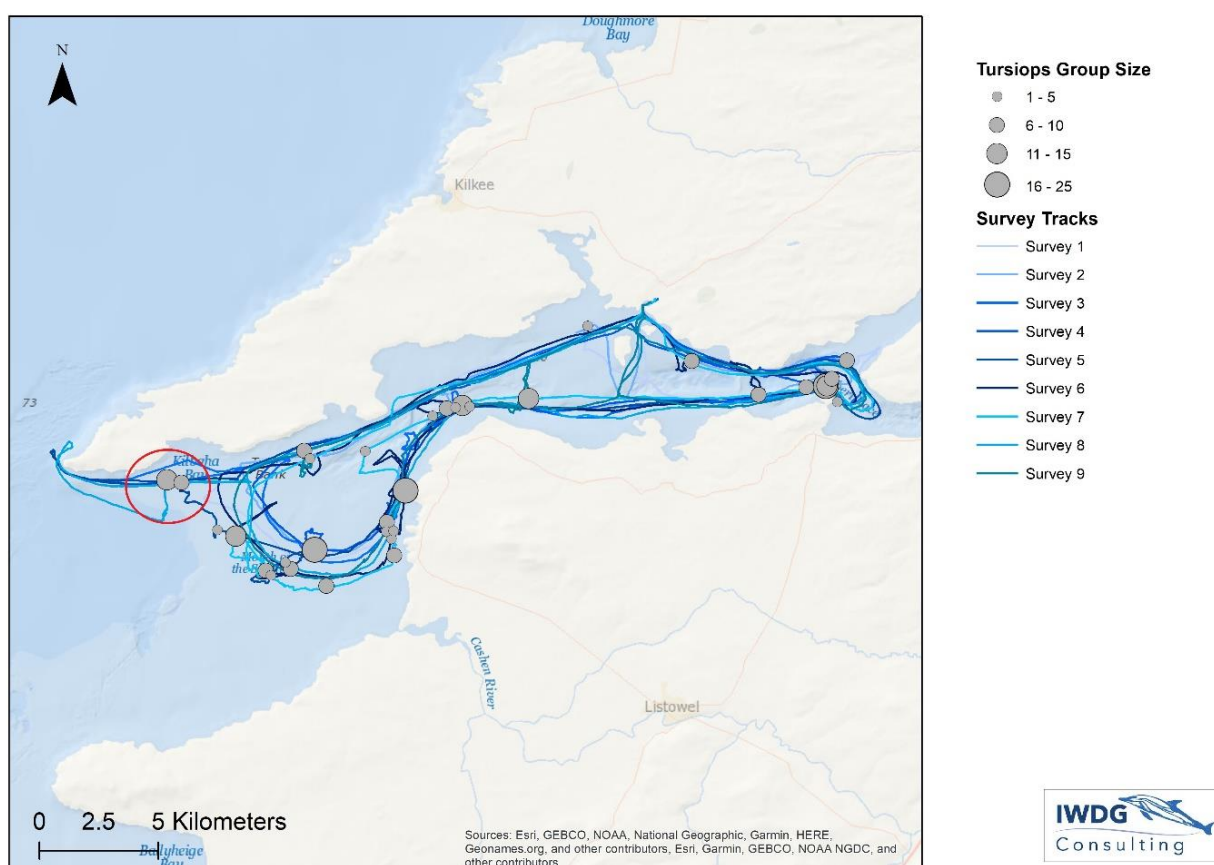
N

Doughmore Bay

Kilkee

73

Kilbaha Bay

Tail Bank

Beach of the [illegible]

Cashen River

Listowel

Ballyheige Bay

0 2.5 5 Kilometers

Sources: Esri, GEBCO, NOAA, National Geographic, Garmin, HERE, Geonames.org, and other contributors, Esri, Garmin, GEBCO, NOAA NGDC, and other contributors

Tursiops Group Size
1 - 5
6 - 10
11 - 15
16 - 25

Survey Tracks
Survey 1
Survey 2
Survey 3
Survey 4
Survey 5
Survey 6
Survey 7
Survey 8
Survey 9

IWDG Consulting